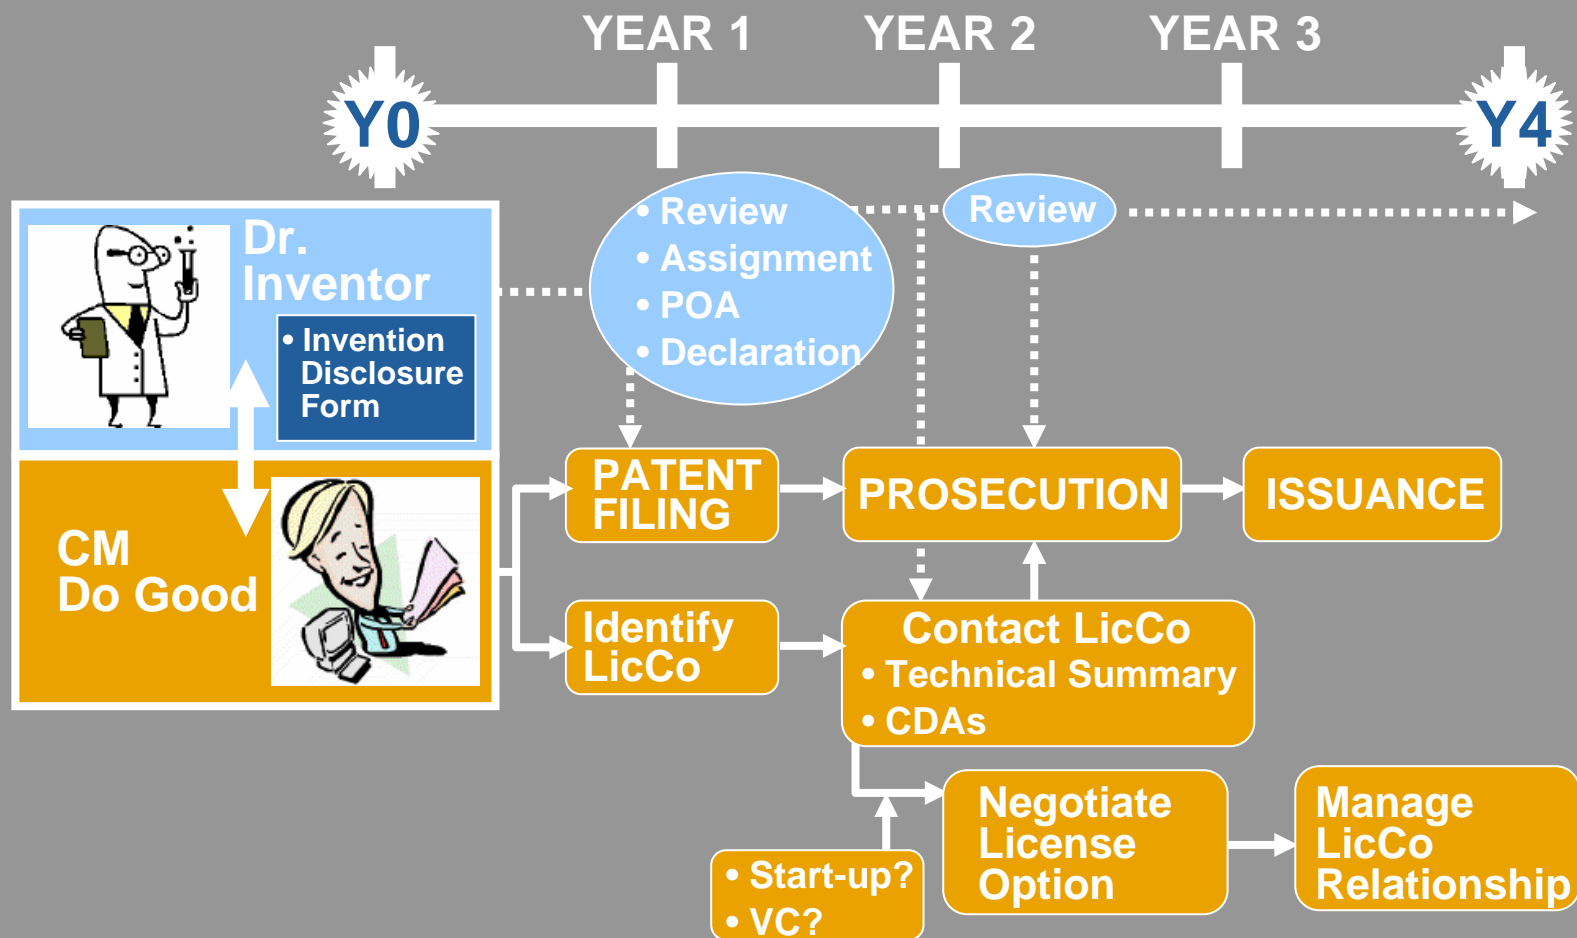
YEAR 1 YEAR 2 YEAR 3

Y0

Y4

Dr. Inventor

• Invention Disclosure Form

• Review
• Assignment
• POA
• Declaration

Review

CM Do Good

PATENT FILING

PROSECUTION

ISSUANCE

Identify LicCo

Contact LicCo
• Technical Summary
• CDAs

Negotiate License Option

Manage LicCo Relationship

• Start-up?
• VC?